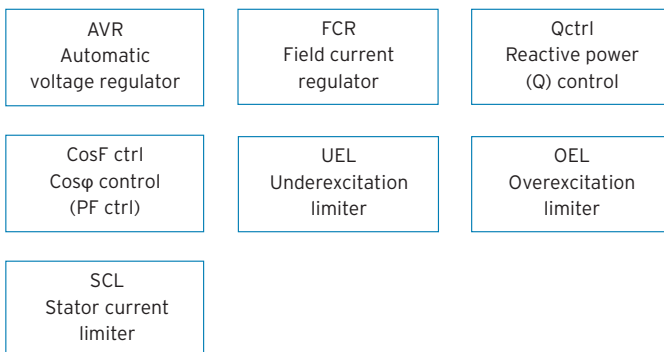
AVR
Automatic voltage regulator

FCR
Field current regulator

Qctrl
Reactive power (Q) control

CosF ctrl
Cosφ control (PF ctrl)

UEL
Underexcitation limiter

OEL
Overexcitation limiter

SCL
Stator current limiter